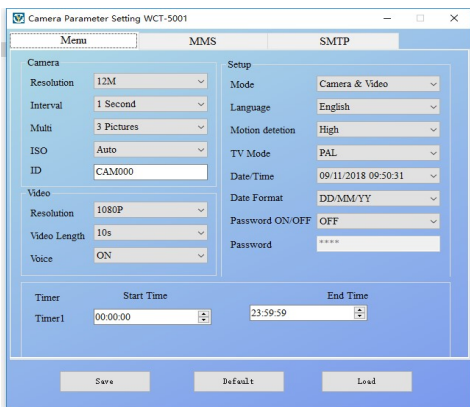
Camera Parameter Setting WCT-5001

Menu
MMS
SMTP

Camera
Resolution 12M
Interval 1 Second
Multi 3 Pictures
ISO Auto
ID CAM000

Video
Resolution 1080P
Video Length 10s
Voice ON

Setup
Mode Camera & Video
Language English
Motion detetion High
TV Mode PAL
Date/Time 09/11/2018 09:50:31
Date Format DD/MM/YY
Password ON/OFF OFF
Password ****

Timer
Start Time
End Time
Timer1 00:00:00
23:59:59

Save
Default
Load